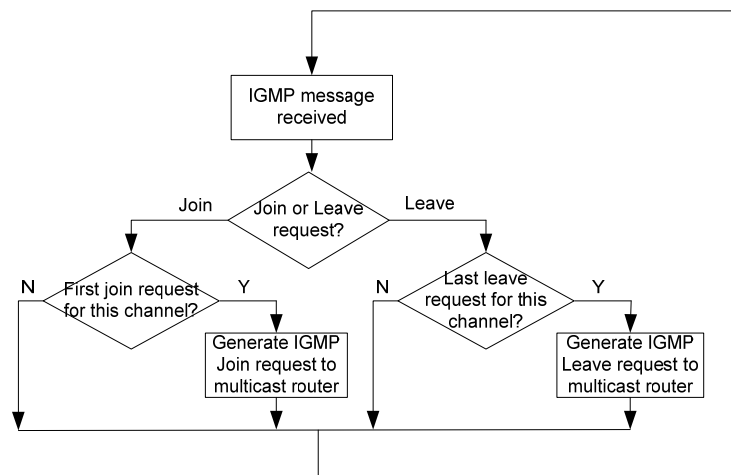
IGMP message received

Join

Join or Leave request?

Leave

N

First join request for this channel?

Y

Generate IGMP Join request to multicast router

N

Last leave request for this channel?

Y

Generate IGMP Leave request to multicast router